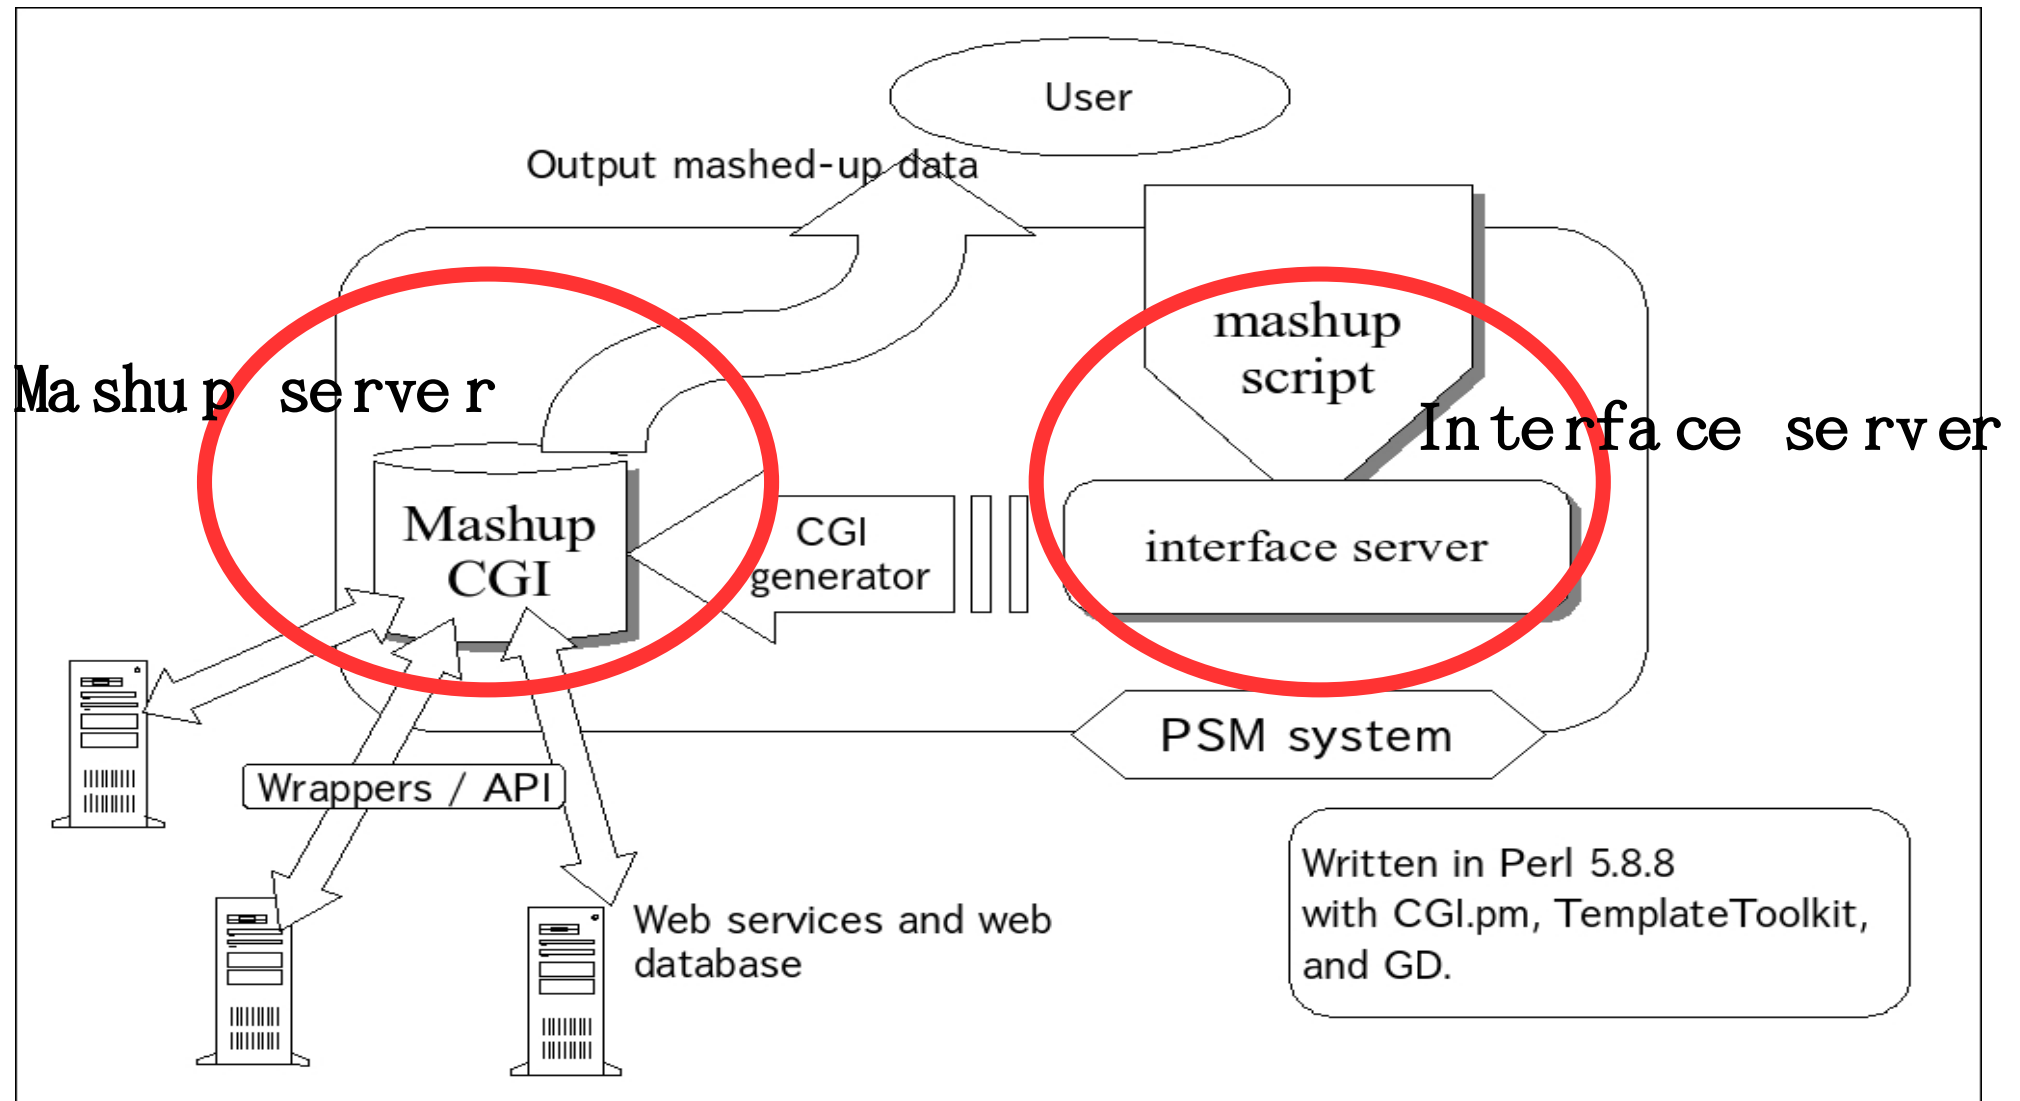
User

Output mashed-up data

mashup script

Mashup server

Interface server

Mashup CGI

CGI generator

interface server

PSM system

Wrappers / API

Web services and web database

Written in Perl 5.8.8
with CGI.pm, TemplateToolkit,
and GD.